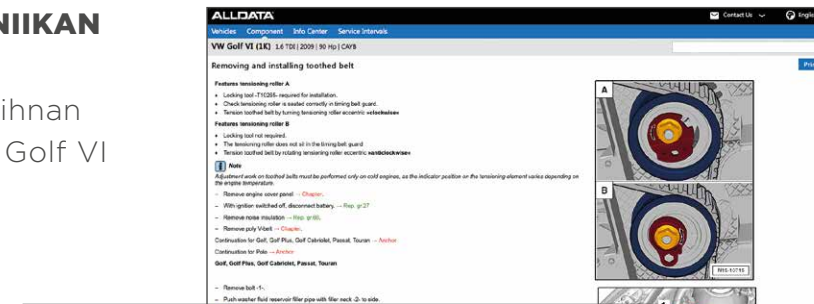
NIIKAN

ihnan
Golf VI

ALLDATA
Contact Us
English
Vehicles Component Info Center Service Intervals
VW Golf VI (1K) 1.6 TDI | 2009 | 90 Hp | CAYB
Removing and installing toothed belt
Print

Features tensioning roller A
- Locking tool -T10265- required for installation.
- Check tensioning roller is seated correctly in timing belt guard.
- Tension toothed belt by turning tensioning roller eccentric »clockwise«

Features tensioning roller B
- Locking tool not required.
- The tensioning roller does not sit in the timing belt guard
- Tension toothed belt by rotating tensioning roller eccentric »anticlockwise«

Note
Adjustment work on toothed belts must be performed only on cold engines, as the indicator position on the tensioning element varies depending on the engine temperature.

– Remove engine cover panel → Chapter.
– With ignition switched off, disconnect battery. → Rep. gr.27
– Remove noise insulation → Rep. gr.66.
– Remove poly V-belt → Chapter.
Continuation for Golf, Golf Plus, Golf Cabriolet, Passat, Touran → Anchor
Continuation for Polo → Anchor
Golf, Golf Plus, Golf Cabriolet, Passat, Touran

– Remove bolt -1-.
– Push washer fluid reservoir filler pipe with filler neck -2- to side.

A
B
N13-10716